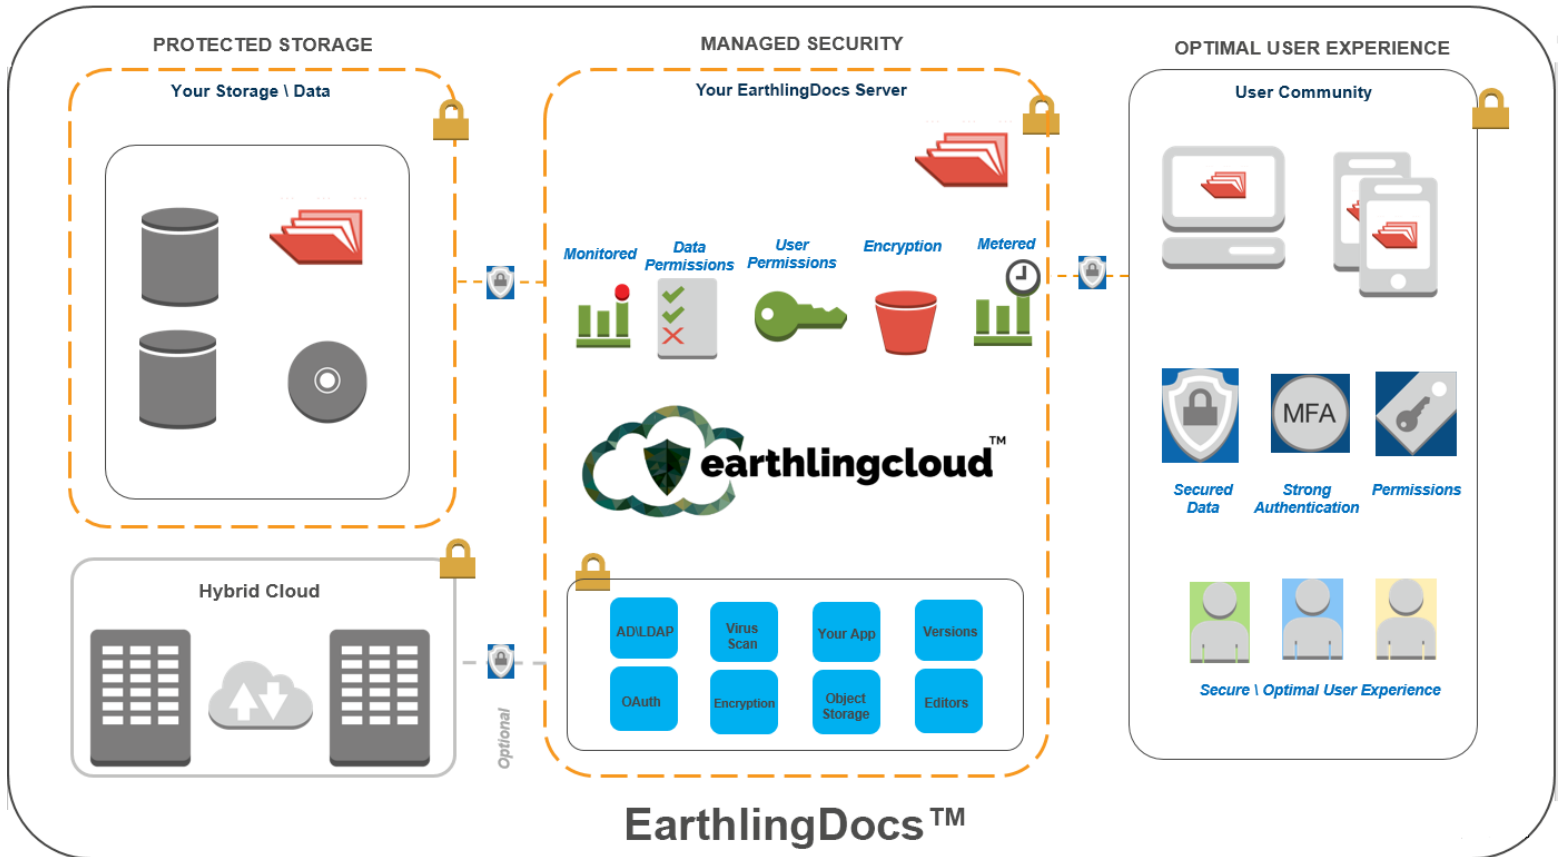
PROTECTED STORAGE

Your Storage \ Data

MANAGED SECURITY

Your EarthlingDocs Server

Monitored

Data Permissions

User Permissions

Encryption

Metered

earthlingcloud™

AD\LDAP

Virus Scan

Your App

Versions

OAuth

Encryption

Object Storage

Editors

OPTIMAL USER EXPERIENCE

User Community

MFA

Secured Data

Strong Authentication

Permissions

Secure \ Optimal User Experience

Hybrid Cloud

Optional

EarthlingDocs™